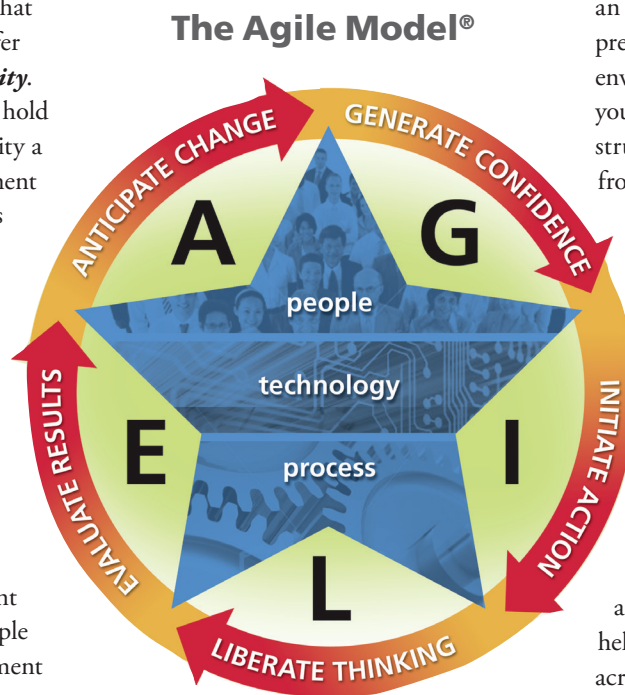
hat
fer
ity.
hold
ity a
ment
s

nt
ple
ment

The Agile Model®

ANTICIPATE CHANGE
GENERATE CONFIDENCE
INITIATE ACTION
LIBERATE THINKING
EVALUATE RESULTS

A
G
I
L
E

people
technology
process

an
pre
env
you
stru
fro

a
hel
acr